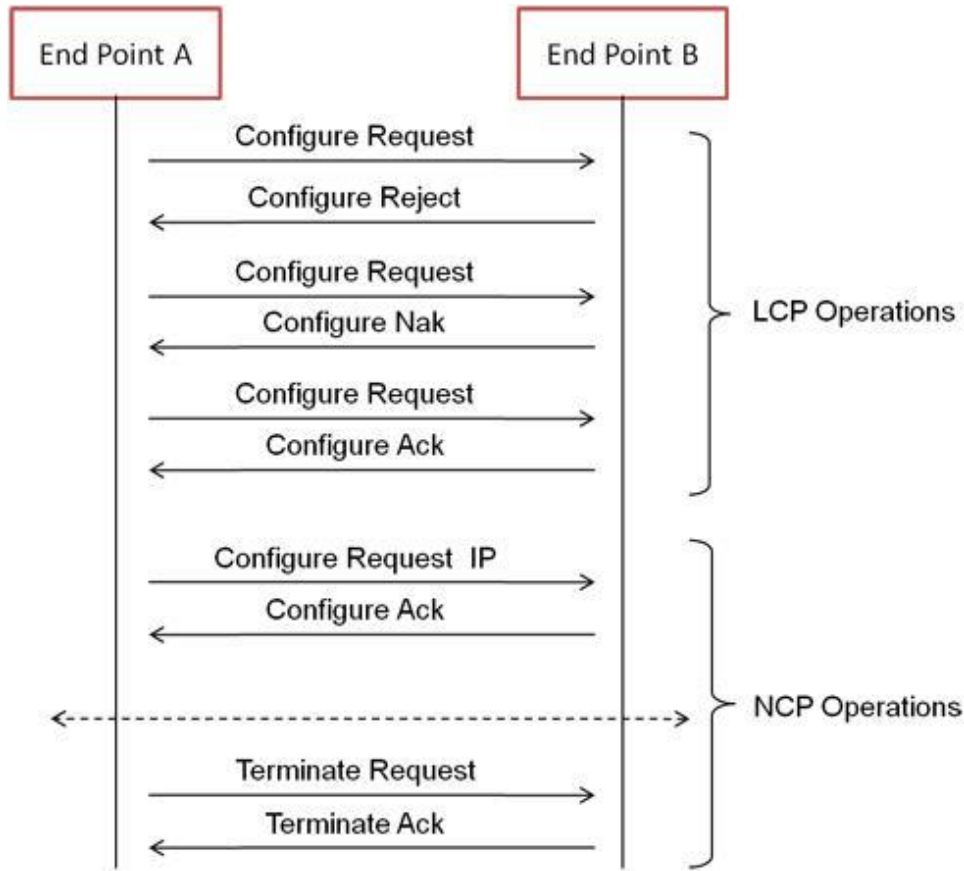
End Point A

End Point B

Configure Request

Configure Reject

Configure Request

Configure Nak

Configure Request

Configure Ack

LCP Operations

Configure Request IP

Configure Ack

NCP Operations

Terminate Request

Terminate Ack